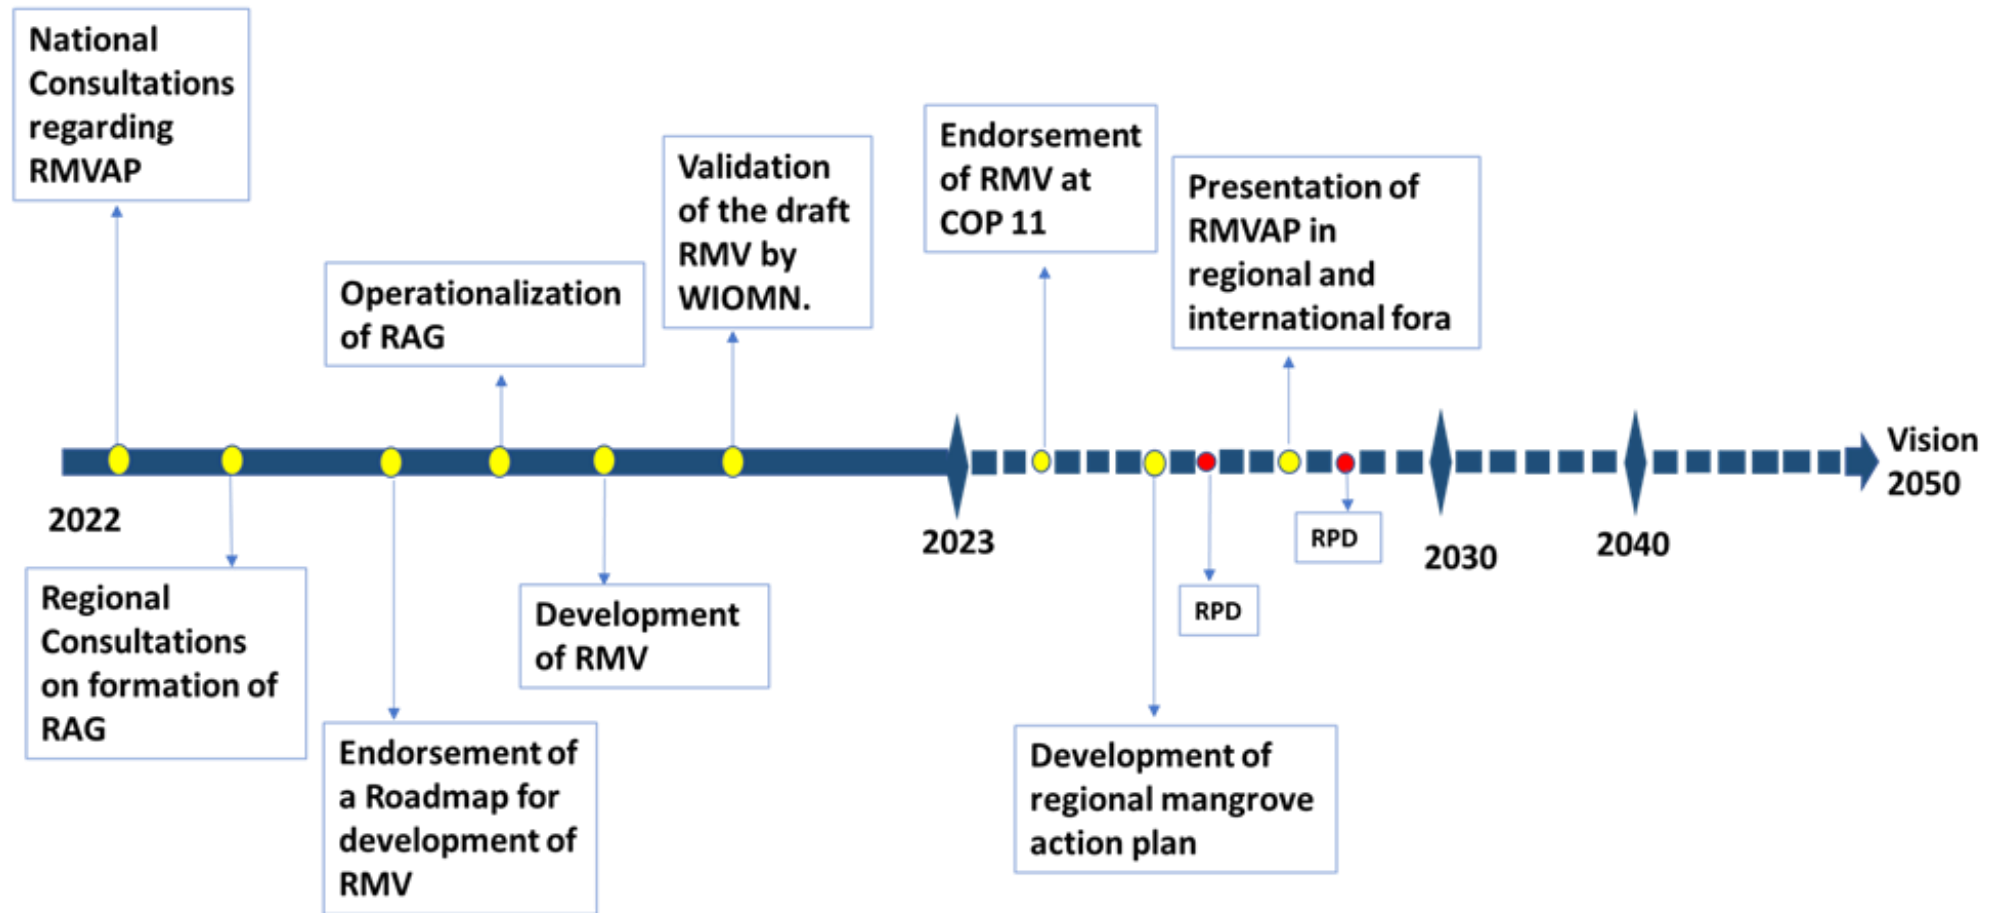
National Consultations regarding RMVAP

Operationalization of RAG

Validation of the draft RMV by WIOMN.

Endorsement of RMV at COP 11

Presentation of RMVAP in regional and international fora

Vision 2050

2022

2023

2030

2040

RPD

RPD

Regional Consultations on formation of RAG

Endorsement of a Roadmap for development of RMV

Development of RMV

Development of regional mangrove action plan